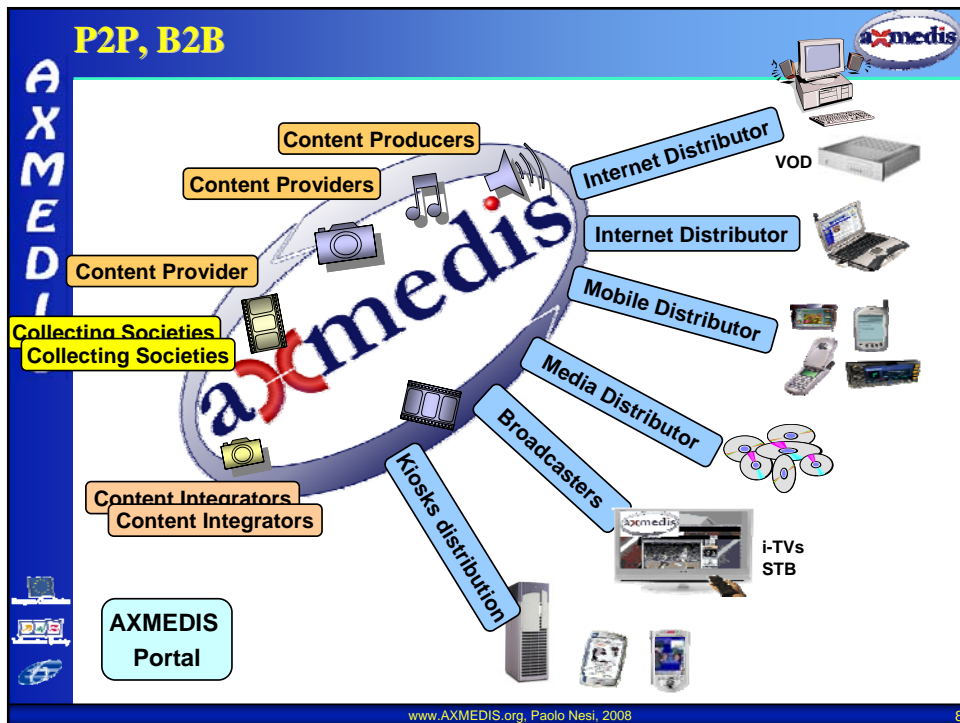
P2P, B2B

AXMEDIS

axmedis

Content Producers

Content Providers

Content Provider

Collecting Societies

Collecting Societies

Content Integrators

Content Integrators

axmedis

Internet Distributor

VOD

Internet Distributor

Mobile Distributor

Media Distributor

Broadcasters

Kiosks distribution

axmedis

i-TVs
STB

AXMEDIS
Portal

www.AXMEDIS.org, Paolo Nesi, 2008

8